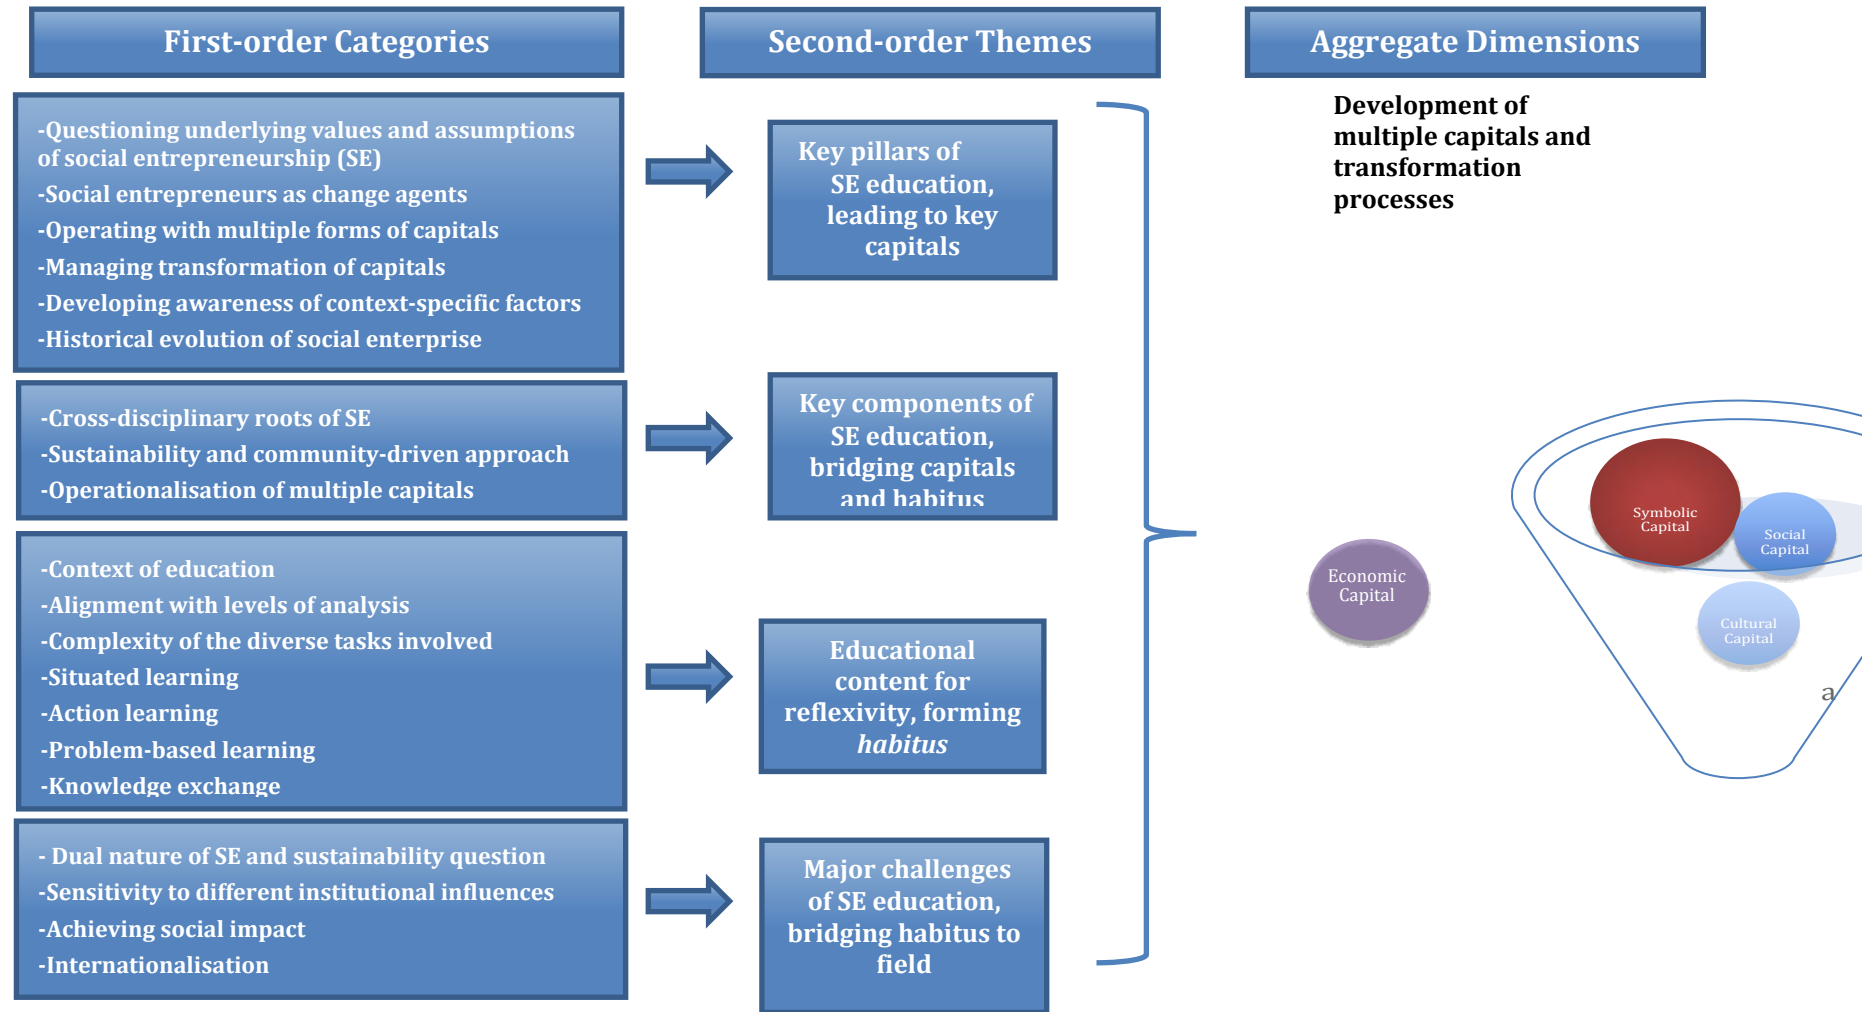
First-order Categories

Second-order Themes

Aggregate Dimensions

-Questioning underlying values and assumptions of social entrepreneurship (SE)
-Social entrepreneurs as change agents
-Operating with multiple forms of capitals
-Managing transformation of capitals
-Developing awareness of context-specific factors
-Historical evolution of social enterprise

Key pillars of SE education, leading to key capitals

-Cross-disciplinary roots of SE
-Sustainability and community-driven approach
-Operationalisation of multiple capitals

Key components of SE education, bridging capitals and habitus

-Context of education
-Alignment with levels of analysis
-Complexity of the diverse tasks involved
-Situated learning
-Action learning
-Problem-based learning
-Knowledge exchange

Educational content for reflexivity, forming *habitus*

- Dual nature of SE and sustainability question
-Sensitivity to different institutional influences
-Achieving social impact
-Internationalisation

Major challenges of SE education, bridging habitus to field

Development of multiple capitals and transformation processes

Economic Capital

Symbolic Capital

Social Capital

Cultural Capital

a